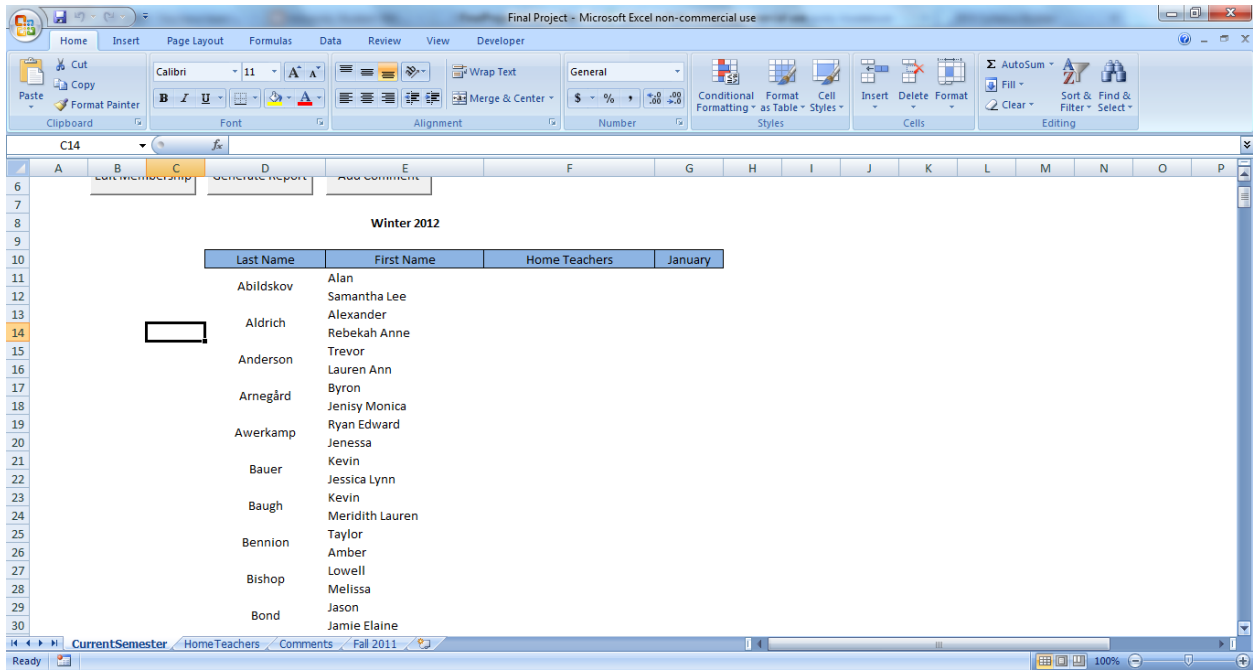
Final Project - Microsoft Excel non-commercial use

Home Insert Page Layout Formulas Data Review View Developer

Paste
Cut
Copy
Format Painter
Clipboard

Calibri 11
B I U
Font

Wrap Text
Merge & Center
Alignment

General
$ % ,
Number

Conditional Formatting
Format as Table
Cell Styles
Styles

Insert Delete Format
Cells

AutoSum
Fill
Clear
Sort & Filter
Find & Select
Editing

C14 $f_x$

A B C D E F G H I J K L M N O P

Edit Membership | Generate Report | Add Comment

Winter 2012

| Last Name | First Name | Home Teachers | January |
|---|---|---|---|
| Abildskov | Alan | | |
| | Samantha Lee | | |
| Aldrich | Alexander | | |
| | Rebekah Anne | | |
| Anderson | Trevor | | |
| | Lauren Ann | | |
| Arnegård | Byron | | |
| | Jenisy Monica | | |
| Awerkamp | Ryan Edward | | |
| | Jenessa | | |
| Bauer | Kevin | | |
| | Jessica Lynn | | |
| Baugh | Kevin | | |
| | Meridith Lauren | | |
| Bennion | Taylor | | |
| | Amber | | |
| Bishop | Lowell | | |
| | Melissa | | |
| Bond | Jason | | |
| | Jamie Elaine | | |

6 7 8 9 10 11 12 13 14 15 16 17 18 19 20 21 22 23 24 25 26 27 28 29 30

CurrentSemester HomeTeachers Comments Fall 2011

Ready 100%